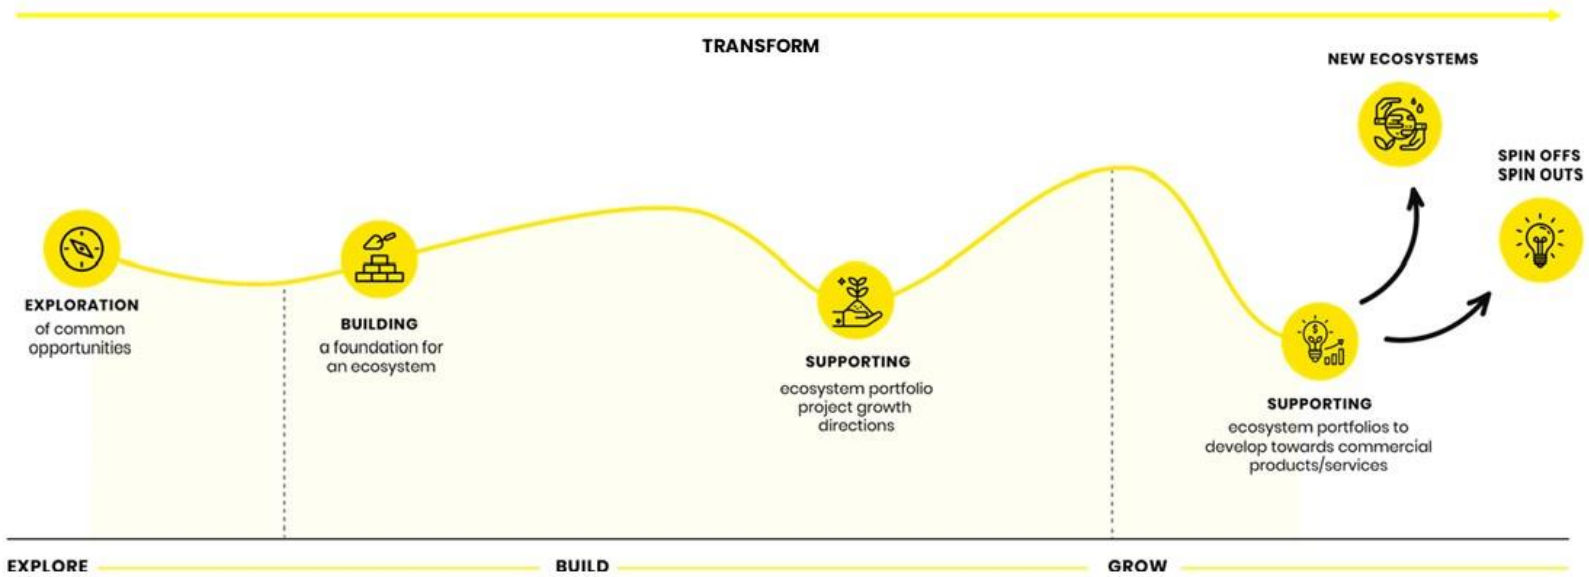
TRANSFORM

NEW ECOSYSTEMS

SPIN OFFS
SPIN OUTS

EXPLORATION
of common opportunities

BUILDING
a foundation for an ecosystem

SUPPORTING
ecosystem portfolio project growth directions

SUPPORTING
ecosystem portfolios to develop towards commercial products/services

EXPLORE

BUILD

GROW